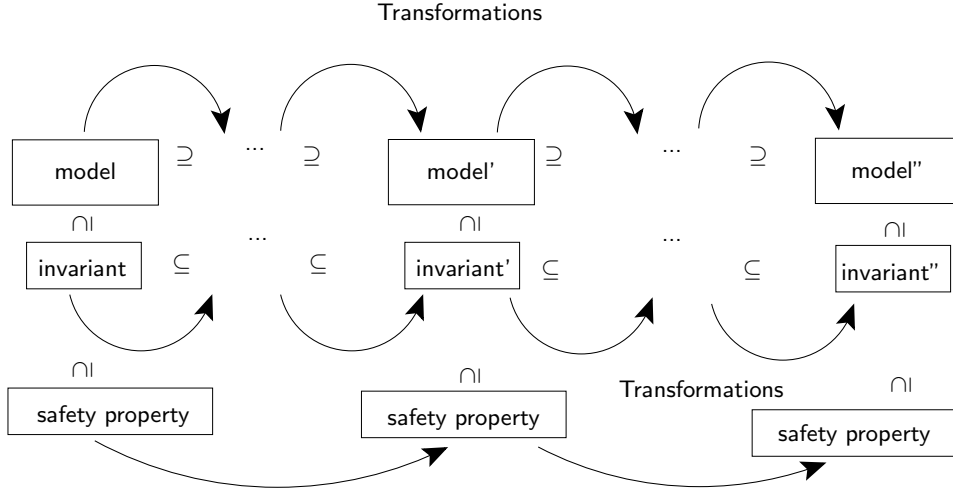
Transformations

model $\supseteq$ ... $\supseteq$ model' $\supseteq$ ... $\supseteq$ model''

$\cap$| $\cap$| $\cap$|

invariant $\subseteq$ ... $\subseteq$ invariant' $\subseteq$ ... $\subseteq$ invariant''

$\cap$| $\cap$| $\cap$|

Transformations

safety property

safety property

safety property